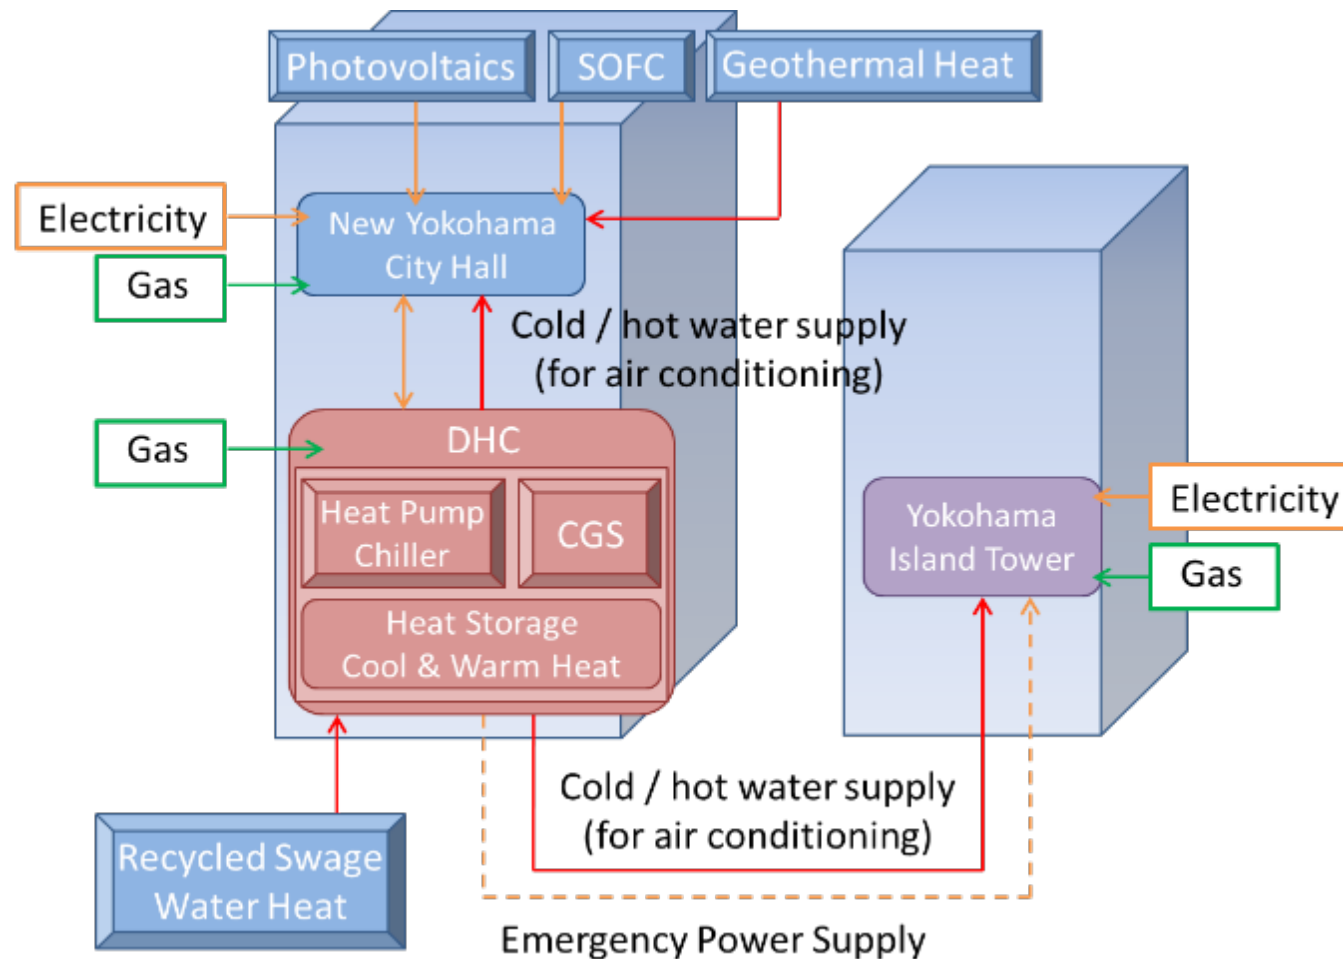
Photovoltaics
SOFC
Geothermal Heat

Electricity
Gas
New Yokohama City Hall

Cold / hot water supply (for air conditioning)

Gas
DHC
Heat Pump Chiller
CGS
Heat Storage Cool & Warm Heat

Yokohama Island Tower
Electricity
Gas

Cold / hot water supply (for air conditioning)

Recycled Swage Water Heat

Emergency Power Supply